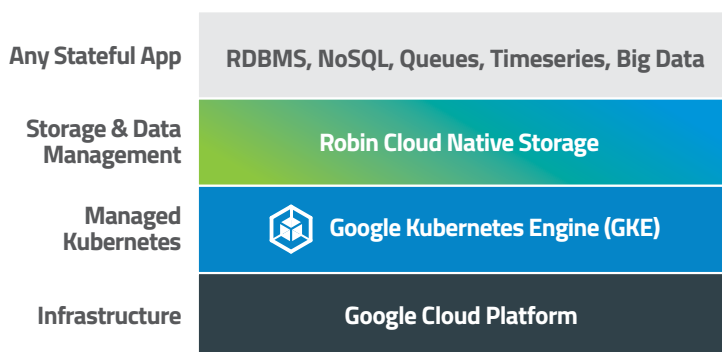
Any Stateful App | RDBMS, NoSQL, Queues, Timeseries, Big Data

Storage & Data Management | Robin Cloud Native Storage

Managed Kubernetes | Google Kubernetes Engine (GKE)

Infrastructure | Google Cloud Platform